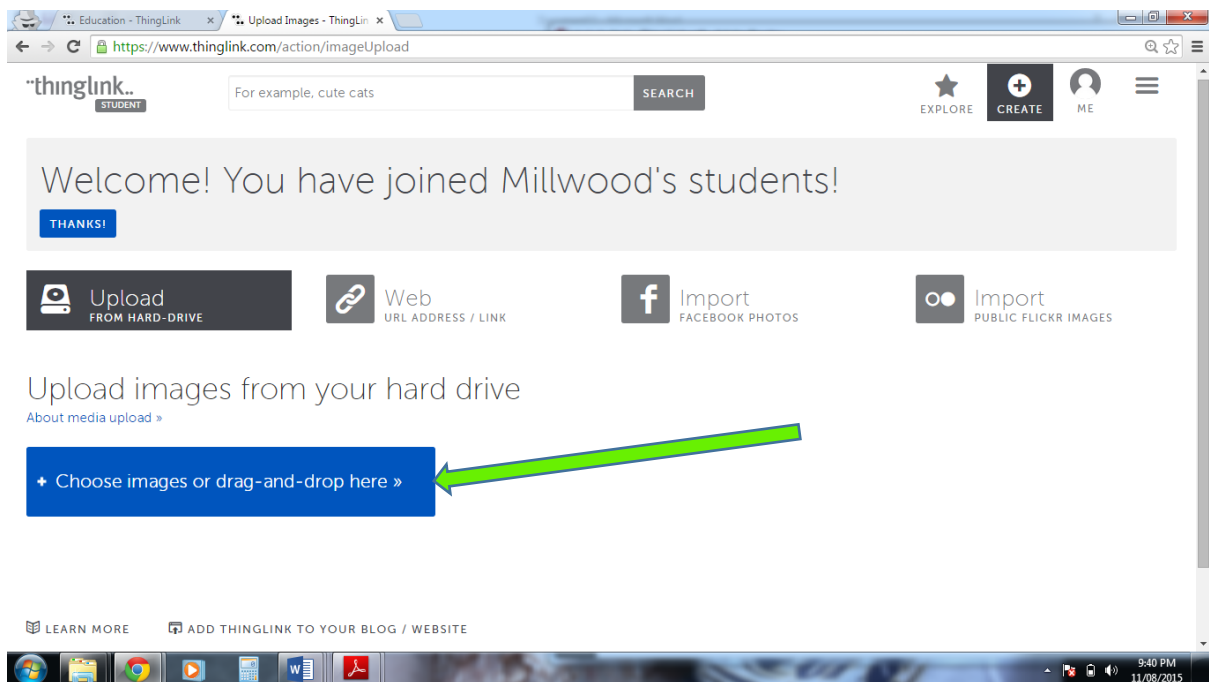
Education - ThingLink ×
Upload Images - ThingLin ×
https://www.thinglink.com/action/imageUpload

thinglink
STUDENT
For example, cute cats
SEARCH
EXPLORE
CREATE
ME

Welcome! You have joined Millwood's students!
THANKS!

Upload
FROM HARD-DRIVE
Web
URL ADDRESS / LINK
Import
FACEBOOK PHOTOS
Import
PUBLIC FLICKR IMAGES

Upload images from your hard drive
About media upload »

+ Choose images or drag-and-drop here »

LEARN MORE
ADD THINGLINK TO YOUR BLOG / WEBSITE

9:40 PM
11/08/2015